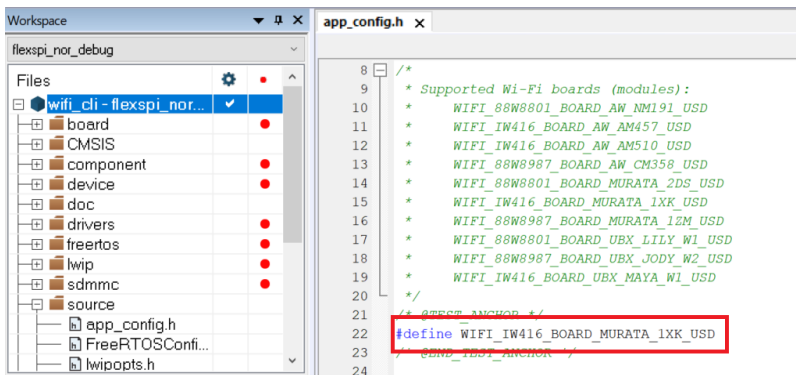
Workspace

flexspi_nor_debug

Files

wifi_cli - flexspi_nor...

board

CMSIS

component

device

doc

drivers

freertos

lwip

sdmmc

source

app_config.h

FreeRTOSConfi...

lwipopts.h

app_config.h

8 /*
9 * Supported Wi-Fi boards (modules):
10 * WIFI_88W8801_BOARD_AW_NM191_USD
11 * WIFI_IW416_BOARD_AW_AM457_USD
12 * WIFI_IW416_BOARD_AW_AM510_USD
13 * WIFI_88W8987_BOARD_AW_CM358_USD
14 * WIFI_88W8801_BOARD_MURATA_2DS_USD
15 * WIFI_IW416_BOARD_MURATA_1XK_USD
16 * WIFI_88W8987_BOARD_MURATA_1ZM_USD
17 * WIFI_88W8801_BOARD_UBX_LILY_W1_USD
18 * WIFI_88W8987_BOARD_UBX_JODY_W2_USD
19 * WIFI_IW416_BOARD_UBX_MAYA_W1_USD
20 */
21 /* @TEST_ANCHOR */
22 #define WIFI_IW416_BOARD_MURATA_1XK_USD
23 /* @END_TEST_ANCHOR */
24